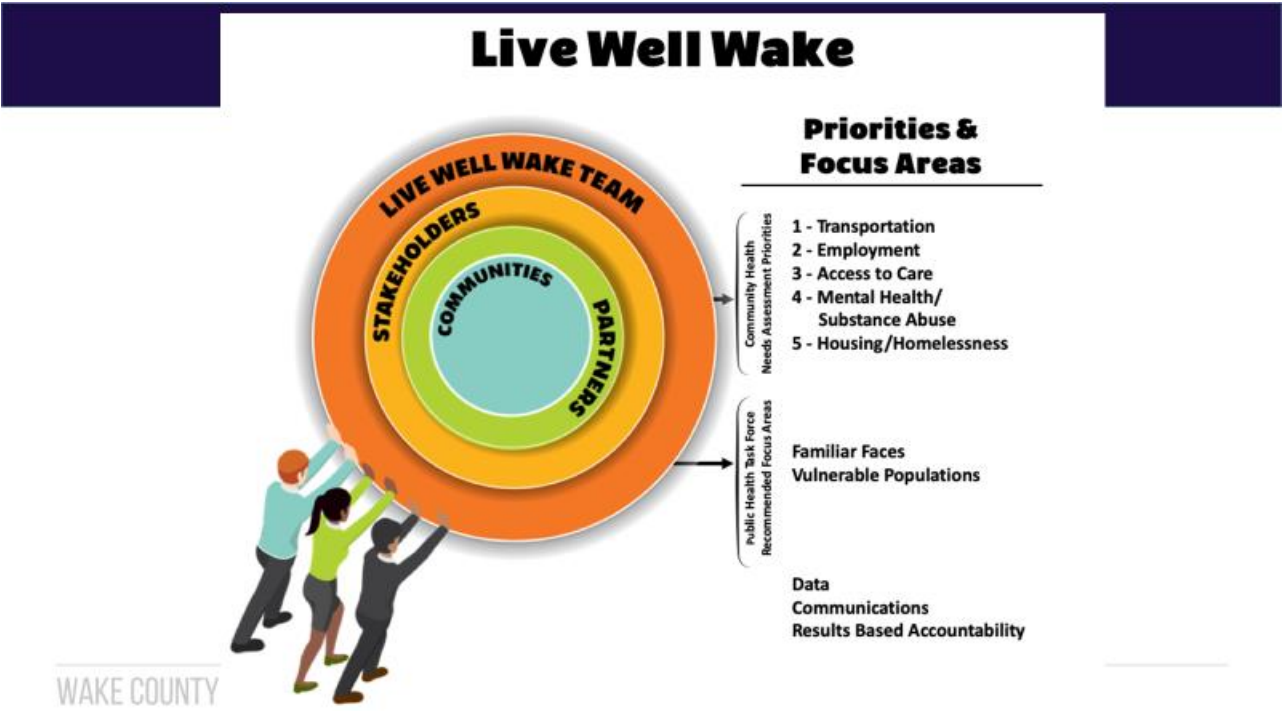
Live Well Wake

LIVE WELL WAKE TEAM

STAKEHOLDERS

COMMUNITIES

PARTNERS

Priorities & Focus Areas

Community Health Needs Assessment Priorities

1 - Transportation
2 - Employment
3 - Access to Care
4 - Mental Health/ Substance Abuse
5 - Housing/Homelessness

Public Health Task Force Recommended Focus Areas

Familiar Faces
Vulnerable Populations

Data
Communications
Results Based Accountability

WAKE COUNTY